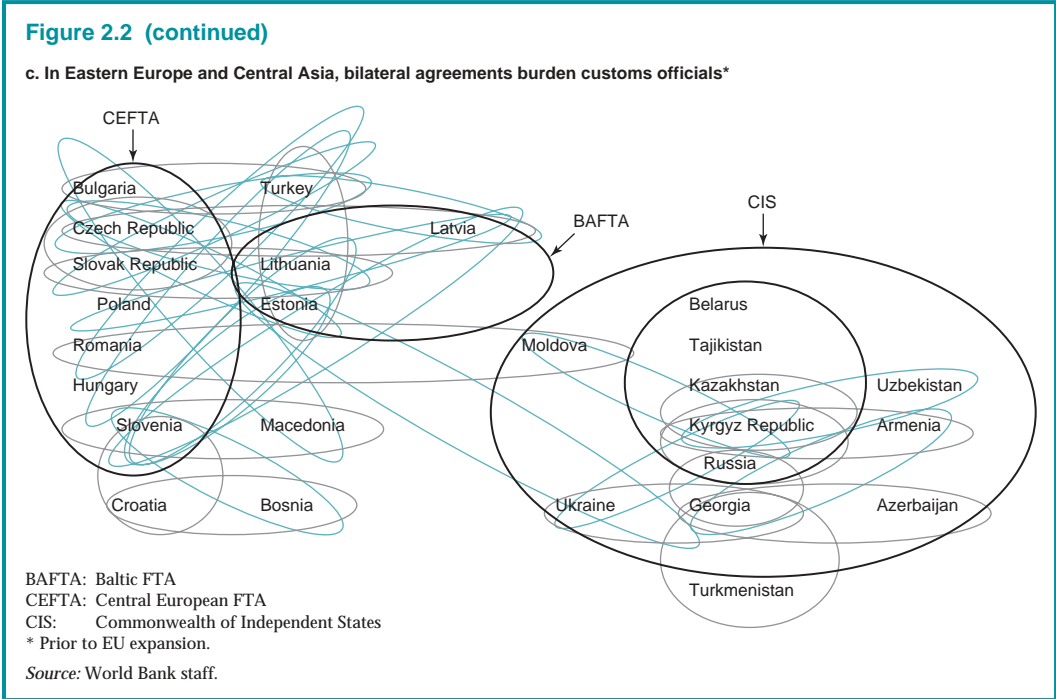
Figure 2.2 (continued)

c. In Eastern Europe and Central Asia, bilateral agreements burden customs officials*

CEFTA

Bulgaria
Turkey
Czech Republic
Latvia
BAFTA
Slovak Republic
Lithuania
Poland
Estonia
Romania
Hungary
Slovenia
Macedonia
Croatia
Bosnia

CIS

Belarus
Moldova
Tajikistan
Kazakhstan
Uzbekistan
Kyrgyz Republic
Armenia
Russia
Ukraine
Georgia
Azerbaijan
Turkmenistan

BAFTA: Baltic FTA
CEFTA: Central European FTA
CIS: Commonwealth of Independent States
* Prior to EU expansion.

Source: World Bank staff.